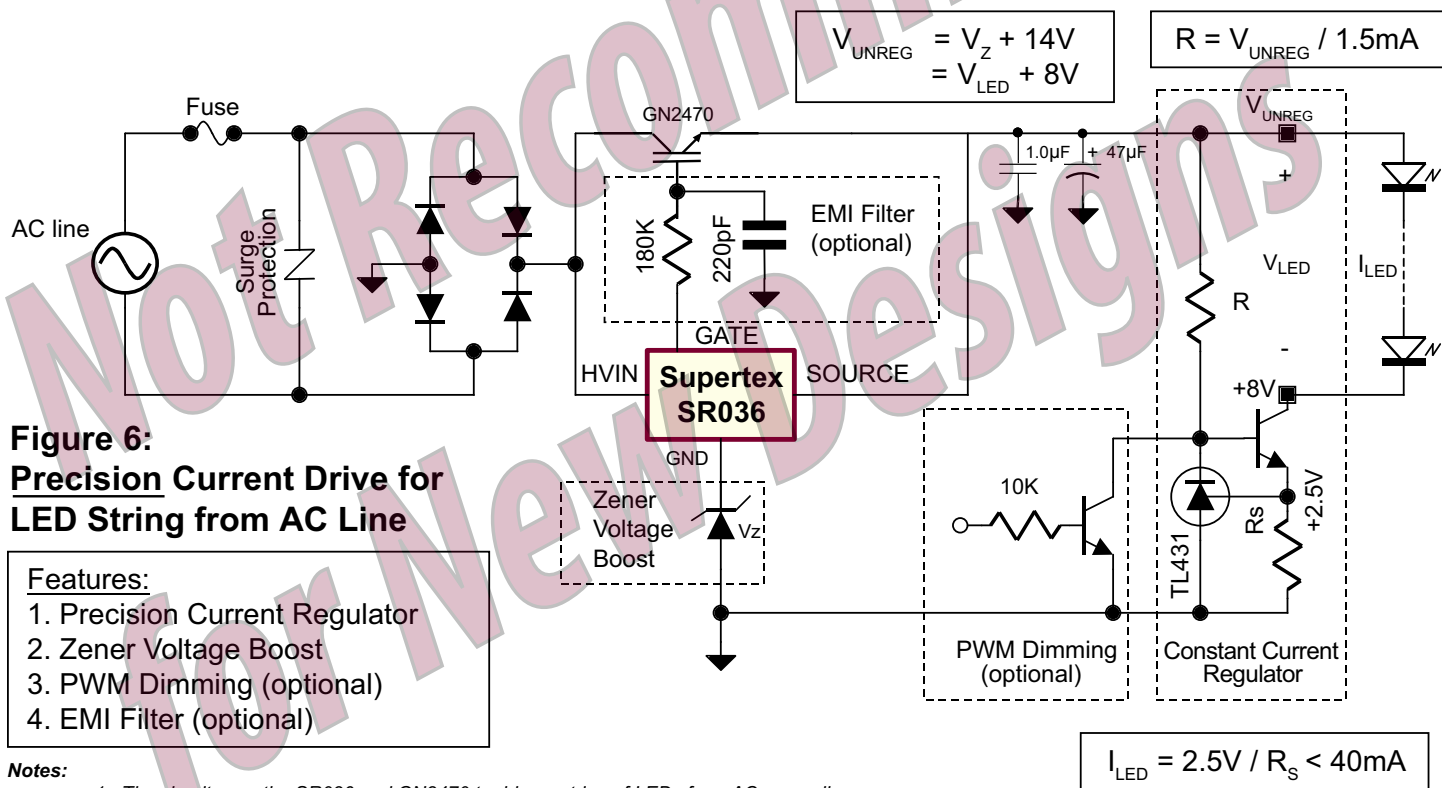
Not Recommended for New Designs

$V_{UNREG} = V_Z + 14V$
$= V_{LED} + 8V$

$R = V_{UNREG} / 1.5mA$

Fuse

GN2470

$V_{UNREG}$

1.0µF

+ 47µF

+

AC line

Surge Protection

180K

220pF

EMI Filter (optional)

$V_{LED}$

$I_{LED}$

R

GATE

-

HVIN

Supertex SR036

SOURCE

+8V

Figure 6:
Precision Current Drive for LED String from AC Line

GND

10K

Zener Voltage Boost

Vz

TL431

Rs

+2.5V

Features:
1. Precision Current Regulator
2. Zener Voltage Boost
3. PWM Dimming (optional)
4. EMI Filter (optional)

PWM Dimming (optional)

Constant Current Regulator

Notes:

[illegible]

$I_{LED} = 2.5V / R_S < 40mA$